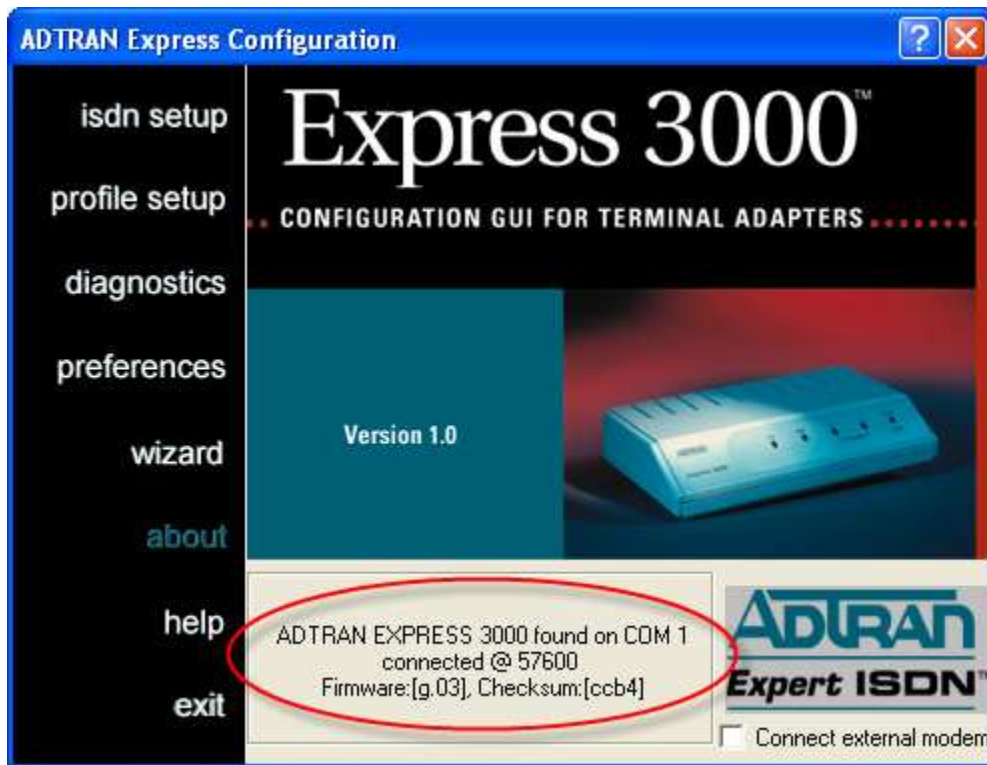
ADTRAN Express Configuration

isdn setup

profile setup

diagnostics

preferences

wizard

about

help

exit

Express 3000™

CONFIGURATION GUI FOR TERMINAL ADAPTERS

Version 1.0

ADTRAN EXPRESS 3000 found on COM 1
connected @ 57600
Firmware:[g.03], Checksum:[ccb4]

ADTRAN

Expert ISDN

Connect external modem